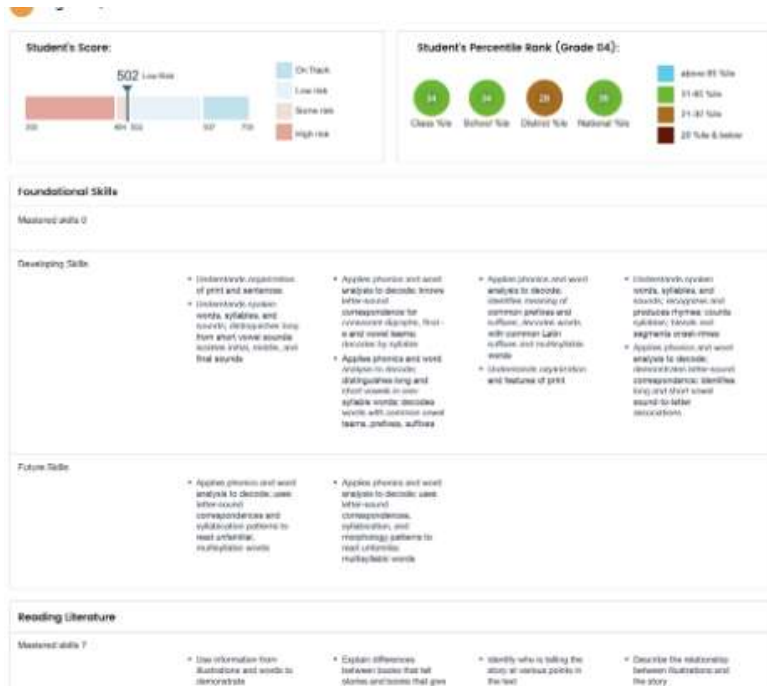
Student's Score:

502 Low Risk

200 | 484 502 | 557 | 700

On Track
Low risk
Some risk
High risk

Student's Percentile Rank (Grade 04):

34 Class %ile | 34 School %ile | 28 District %ile | 38 National %ile

above 85 %ile
31-85 %ile
21-37 %ile
20 %ile & below

Foundational Skills

Mastered skills 0

Developing Skills

• Understands organization of print and sentences
• Understands spoken words, syllables, and sounds; distinguishes long from short vowel sounds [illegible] initial, middle, and final sounds

• Applies phonics and word analysis to decode; knows letter-sound correspondence for consonant digraphs, final -e and vowel teams; decodes by syllable
• Applies phonics and word analysis to decode; distinguishes long and short vowels in one syllable words; decodes words with common vowel teams, prefixes, suffixes

• Applies phonics and word analysis to decode; identifies meaning of common prefixes and suffixes; decodes words with common Latin suffixes and multisyllabic words
• Understands organization and features of print

• Understands spoken words, syllables, and sounds; recognizes and produces rhymes; counts syllables; blends and segments onset-rimes
• Applies phonics and word analysis to decode; demonstrates letter-sound correspondence; identifies long and short vowel sound-to-letter associations

Future Skills

• Applies phonics and word analysis to decode; uses letter-sound correspondences and syllabication patterns to read unfamiliar, multisyllabic words

• Applies phonics and word analysis to decode; uses letter-sound correspondences, syllabication, and morphology patterns to read unfamiliar multisyllabic words

Reading Literature

Mastered skills 7

• Use information from illustrations and words to demonstrate

• Explain differences between books that tell stories and books that give

• Identify who is telling the story at various points in the text

• Describe the relationship between illustrations and the story